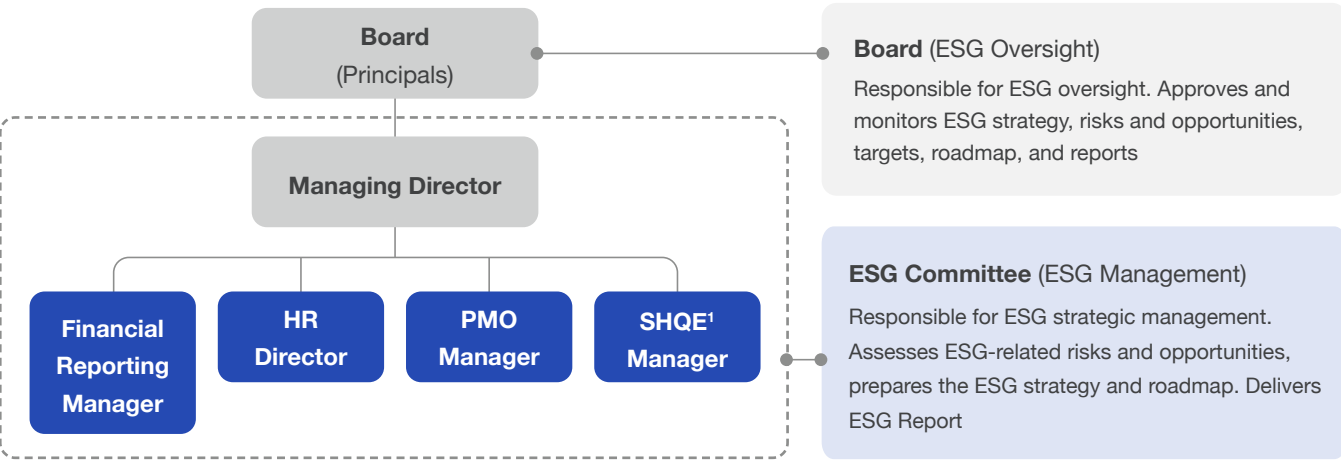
Board
(Principals)

Managing Director

Financial Reporting Manager

HR Director

PMO Manager

SHQE$^1$ Manager

Board (ESG Oversight)

Responsible for ESG oversight. Approves and monitors ESG strategy, risks and opportunities, targets, roadmap, and reports

ESG Committee (ESG Management)

Responsible for ESG strategic management. Assesses ESG-related risks and opportunities, prepares the ESG strategy and roadmap. Delivers ESG Report